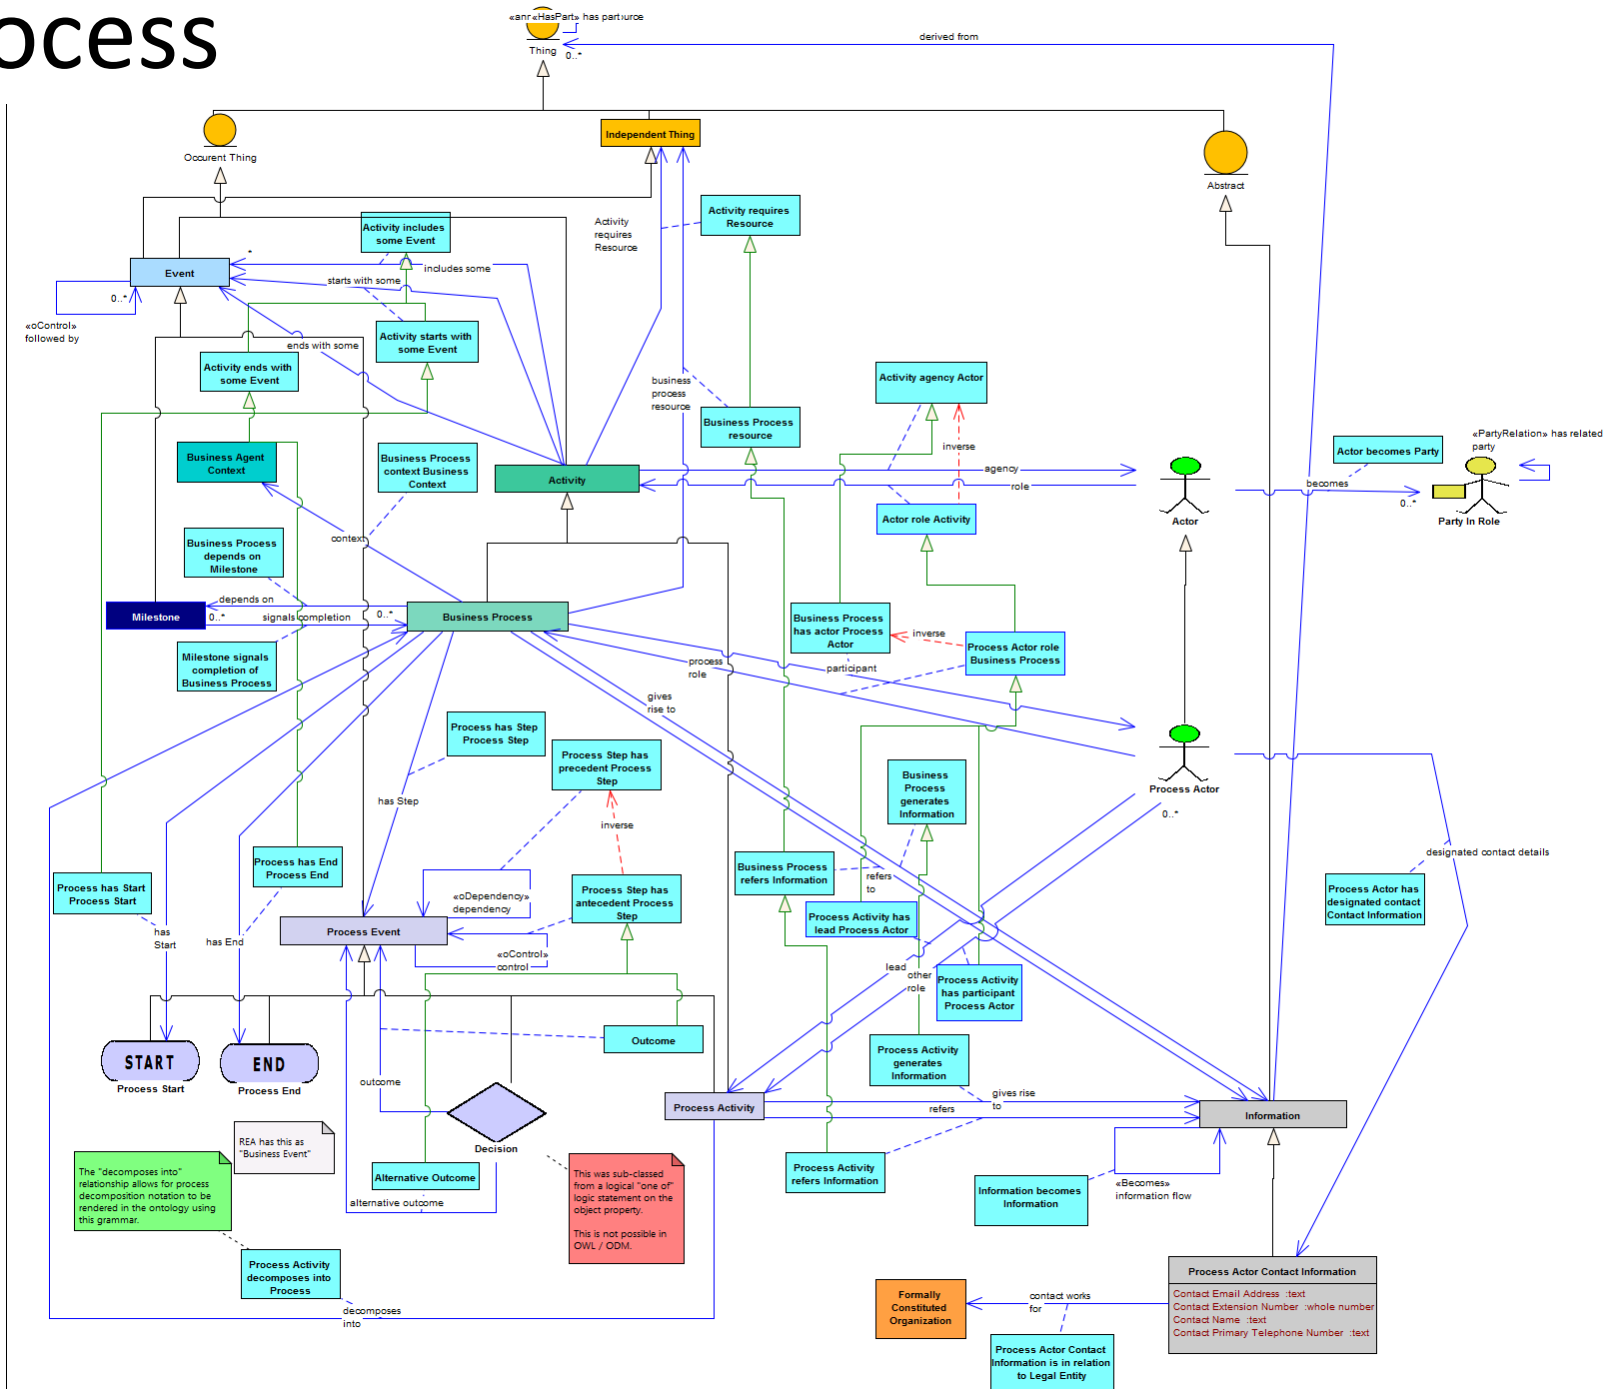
ocess

«anr«HasPart» has part»uce
Thing
0..*
derived from

Occurent Thing
Independent Thing
Abstract

Activity includes some Event
Activity requires Resource
Activity requires Resource
Event
includes some
starts with some
0..*
«oControl» followed by
Activity starts with some Event
ends with some
Activity ends with some Event

business process resource
Business Process resource
Activity agency Actor
inverse
agency
role
Actor role Activity
Actor
Actor becomes Party
becomes
0..*
«PartyRelation» has related party
Party In Role

Business Agent Context
Business Process context Business Context
Activity
context
Business Process depends on Milestone
depends on
Milestone
0..*
signals completion
0..*
Business Process
Milestone signals completion of Business Process

Business Process has actor Process Actor
inverse
Process Actor role Business Process
participant
process role
gives rise to
Process has Step Process Step
Process Step has precedent Process Step
inverse
has Step
Business Process generates Information
Process Actor
0..*
designated contact details
Process Actor has designated contact Contact Information

Process has End Process End
Process has Start Process Start
has Start
has End
«oDependency» dependency
Process Step has antecedent Process Step
Business Process refers Information
refers to
Process Activity has lead Process Actor
Process Event
«oControl» control
lead
other role
Process Activity has participant Process Actor

START
Process Start
END
Process End
Outcome
outcome
Decision
Process Activity generates Information
Process Activity
refers
gives rise to
Information

REA has this as "Business Event"
The "decomposes into" relationship allows for process decomposition notation to be rendered in the ontology using this grammar.
Alternative Outcome
alternative outcome
This was sub-classed from a logical "one of" logic statement on the object property.

This is not possible in OWL / ODM.
Process Activity refers Information
Information becomes Information
«Becomes» information flow

Process Activity decomposes into Process
decomposes into

Formally Constituted Organization
contact works for
Process Actor Contact Information is in relation to Legal Entity
Process Actor Contact Information
Contact Email Address :text
Contact Extension Number :whole number
Contact Name :text
Contact Primary Telephone Number :text